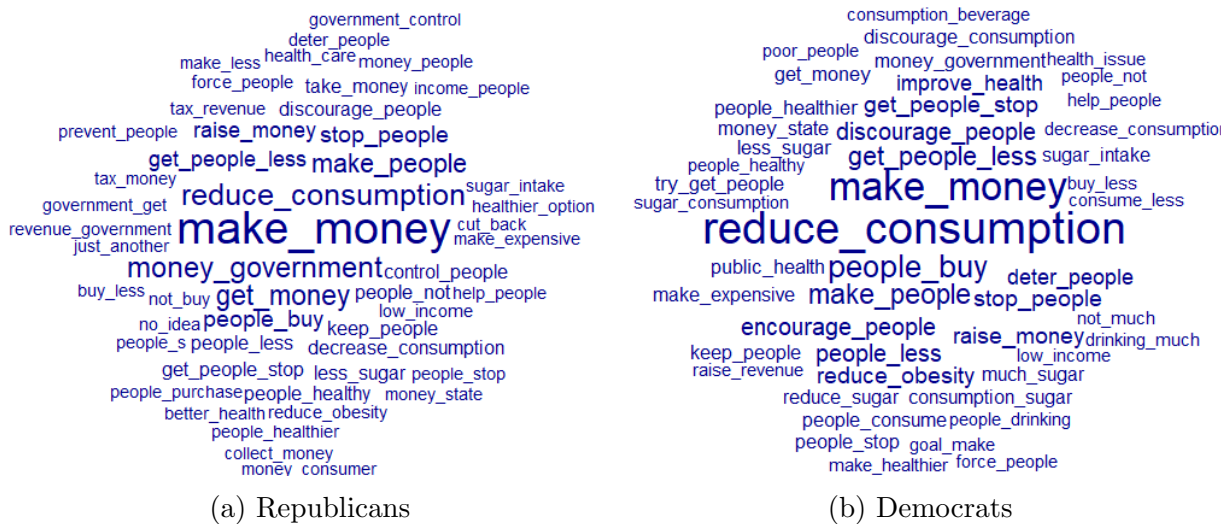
government_control
deter_people
make_less health_care money_people
force_people take_money income_people
tax_revenue discourage_people
prevent_people raise_money stop_people
get_people_less make_people
tax_money reduce_consumption sugar_intake
government_get healthier_option
revenue_government make_money cut_back
just_another make_expensive
money_government control_people
buy_less not_buy get_money people_not help_people
no_idea people_buy low_income
keep_people
people_s people_less decrease_consumption
get_people_stop less_sugar people_stop
people_purchase people_healthy money_state
better_health reduce_obesity
people_healthier
collect_money
money consumer

(a) Republicans

consumption_beverage
discourage_consumption
poor_people
money_government health_issue
get_money people_not
improve_health
help_people
people_healthier get_people_stop
money_state discourage_people decrease_consumptio
less_sugar
get_people_less sugar_intake
people_healthy
try_get_people make_money buy_less
sugar_consumption consume_less
reduce_consumption
public_health people_buy deter_people
make_expensive make_people stop_people
not_much
encourage_people raise_money drinking_much
keep_people people_less low_income
raise_revenue reduce_obesity much_sugar
reduce_sugar consumption_sugar
people_consume people_drinking
people_stop goal_make
make_healthier force_people

(b) Democrats